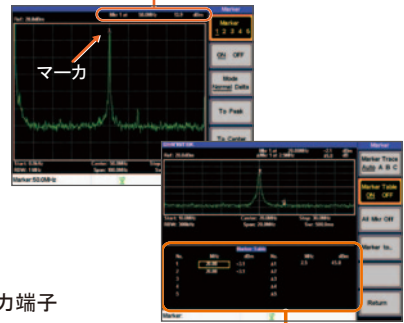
Ref: 20.0dBm
Mkr 1 at 50.000MHz -12.0 dBm
マーカ
Marker
1 2 3 4 5
ON OFF
Mode
Normal Delta
To Peak
To Center
Start: 0.0kHz
RBW: 1MHz
Center: 50.0MHz
Span: 100.0MHz
Marker:50.0MHz
Ref: 20.0dBm
Marker Trace
Auto A B C
Marker Table
ON OFF
All Mkr Off
Marker To..
Return
Start: 25.0MHz
RBW: 30kHz
Center: 75.0MHz
Span: 100.0MHz
Stop: 30.0MHz
Swt: 500.0ms
Marker Table
No.
MHz
dBm
No.
MHz
dBm
1
2
3
4
5
Marker:
カ端子